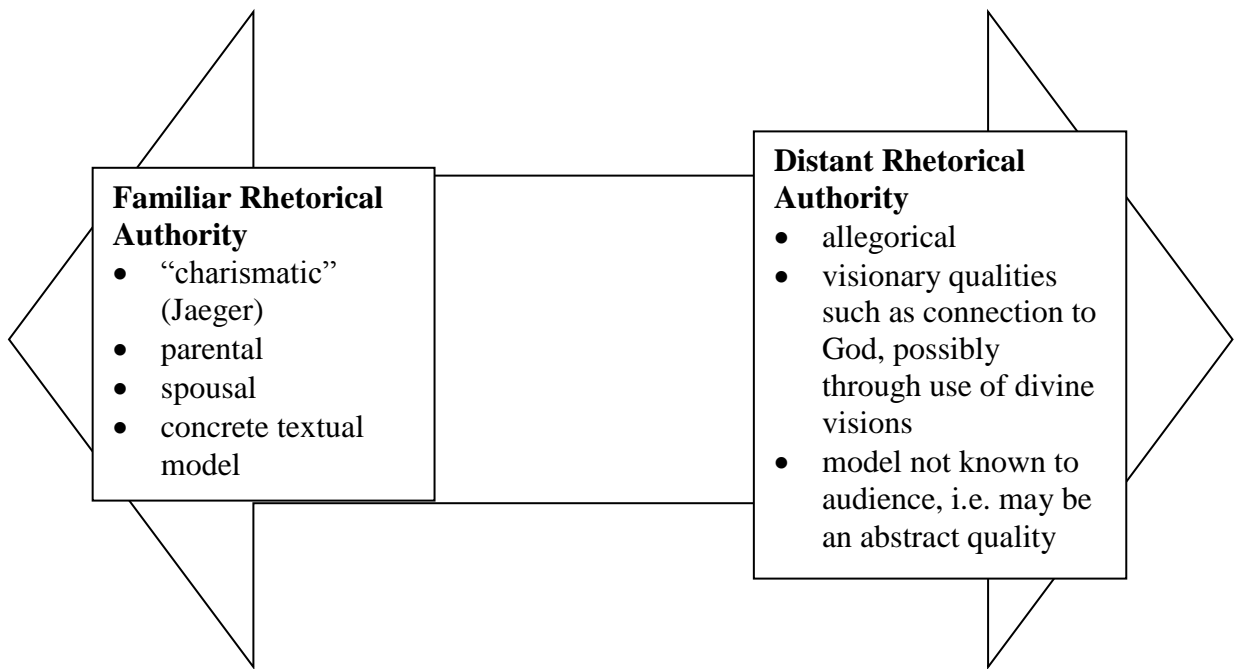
**Familiar Rhetorical Authority**
- “charismatic” (Jaeger)
- parental
- spousal
- concrete textual model

**Distant Rhetorical Authority**
- allegorical
- visionary qualities such as connection to God, possibly through use of divine visions
- model not known to audience, i.e. may be an abstract quality